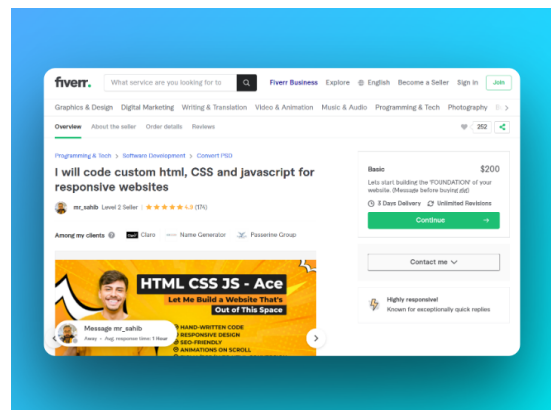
fiverr.

What service are you looking for today?

Fiverr Business Explore English Become a Seller Sign in Join

Graphics & Design Digital Marketing Writing & Translation Video & Animation Music & Audio Programming & Tech Photography B

Overview About the seller Order details Reviews

352

Programming & Tech > Software Development > Convert PSD

I will code custom html, CSS and javascript for responsive websites

mr_sahib Level 2 Seller ★★★★★ 4.9 (174)

Among my clients Claro Name Generator Passenine Group

HTML CSS JS - Ace

Let Me Build a Website That's Out of This Space

HAND-WRITTEN CODE
RESPONSIVE DESIGN
SEO-FRIENDLY
ANIMATIONS ON SCROLL

Message mr_sahib
Away · Avg. response time: 1 Hour

Basic $200

Lets start building the 'FOUNDATION' of your website. (Message before buying pls)

3 Days Delivery Unlimited Revisions

Continue →

Contact me

Highly responsive!
Known for exceptionally quick replies